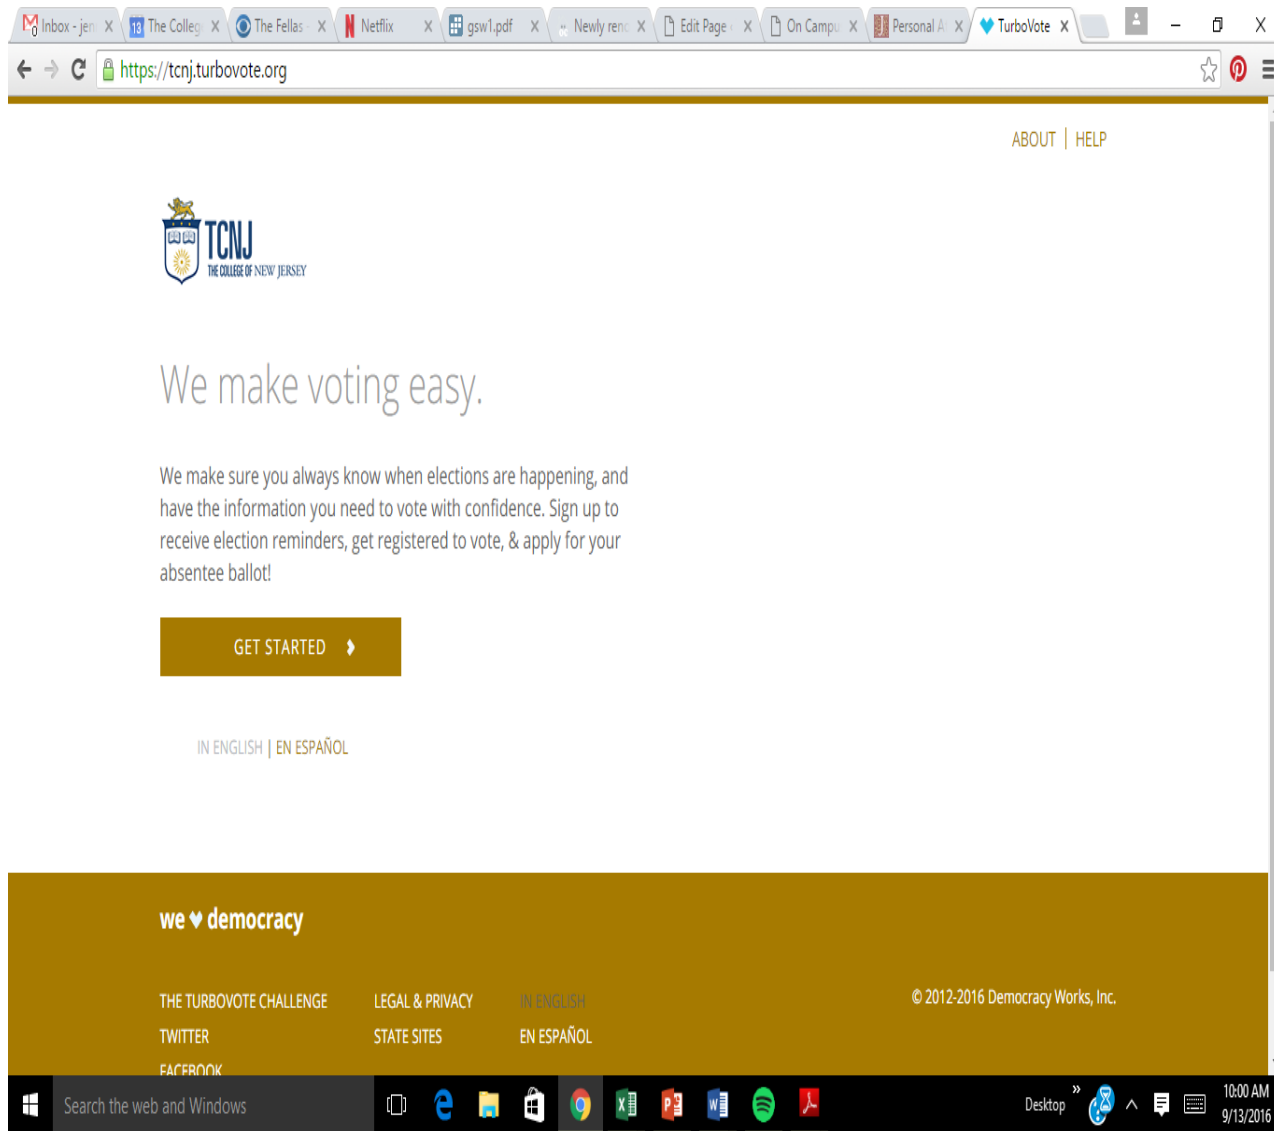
Inbox - jen X | The Colleg X | The Fellas X | Netflix X | gsw1.pdf X | Newly renc X | Edit Page X | On Campu X | Personal A X | TurboVote X

https://tcnj.turbovote.org

ABOUT | HELP

TCNJ
THE COLLEGE OF NEW JERSEY

We make voting easy.

We make sure you always know when elections are happening, and have the information you need to vote with confidence. Sign up to receive election reminders, get registered to vote, & apply for your absentee ballot!

GET STARTED

IN ENGLISH | EN ESPAÑOL

we ♥ democracy

THE TURBOVOTE CHALLENGE
TWITTER
FACEBOOK

LEGAL & PRIVACY
STATE SITES

IN ENGLISH
EN ESPAÑOL

© 2012-2016 Democracy Works, Inc.

Search the web and Windows

Desktop

10:00 AM
9/13/2016